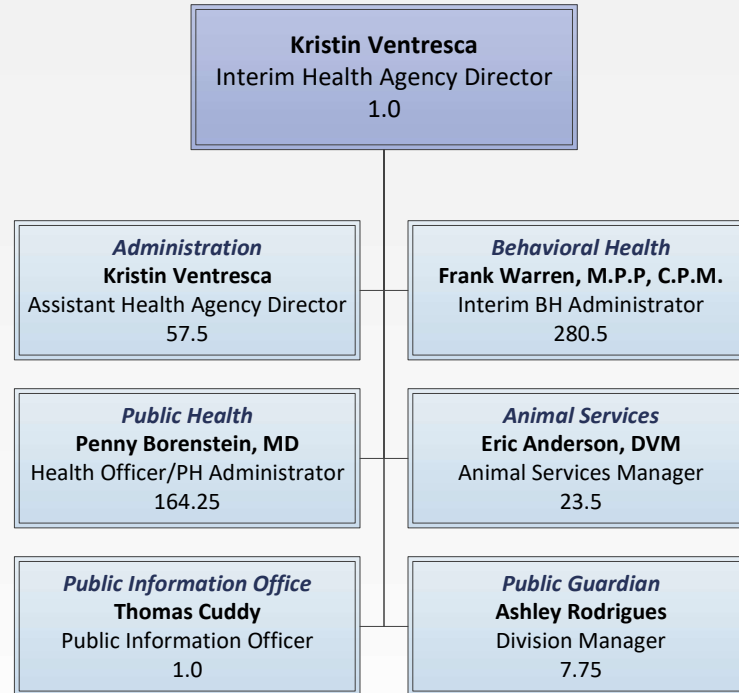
Kristin Ventresca
Interim Health Agency Director
1.0

Administration
Kristin Ventresca
Assistant Health Agency Director
57.5

Behavioral Health
Frank Warren, M.P.P, C.P.M.
Interim BH Administrator
280.5

Public Health
Penny Borenstein, MD
Health Officer/PH Administrator
164.25

Animal Services
Eric Anderson, DVM
Animal Services Manager
23.5

Public Information Office
Thomas Cuddy
Public Information Officer
1.0

Public Guardian
Ashley Rodrigues
Division Manager
7.75